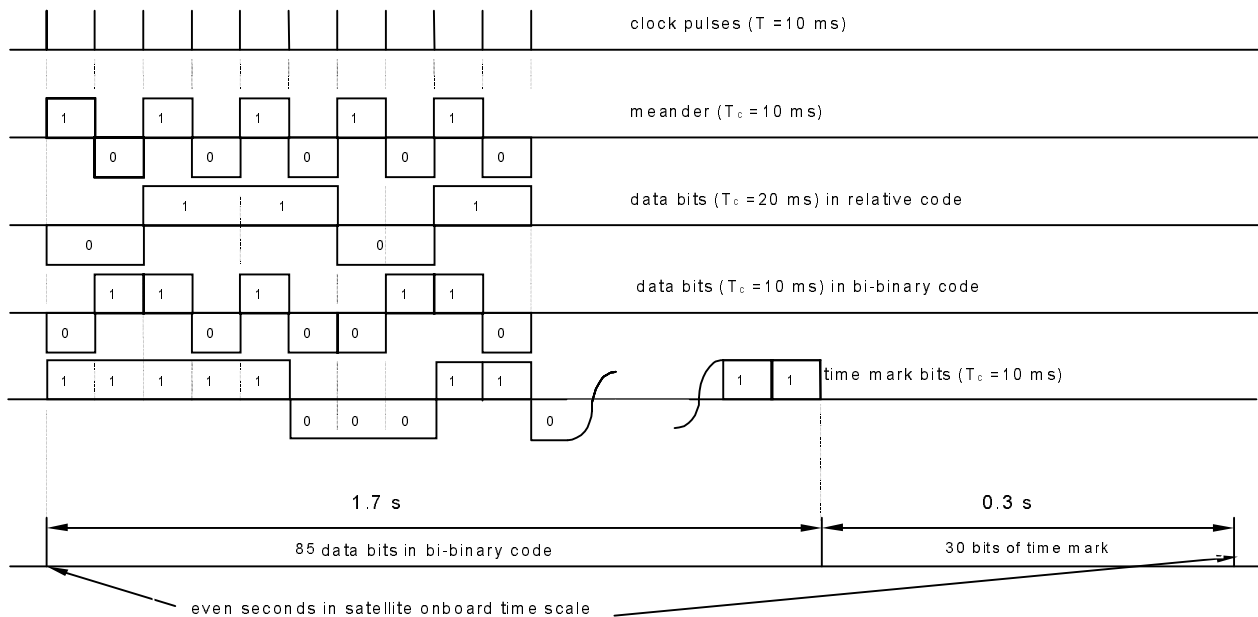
clock pulses (T =10 ms)

1 1 1 1 1
meander ($T_c$ =10 ms)
0 0 0 0 0

1 1 1
data bits ($T_c$ =20 ms) in relative code
0 0

1 1 1 1 1
data bits ($T_c$ =10 ms) in bi-binary code
0 0 0 0 0

1 1 1 1 1 1 1 1 1
time mark bits ($T_c$ =10 ms)
0 0 0 0

1.7 s
85 data bits in bi-binary code

0.3 s
30 bits of time mark

even seconds in satellite onboard time scale